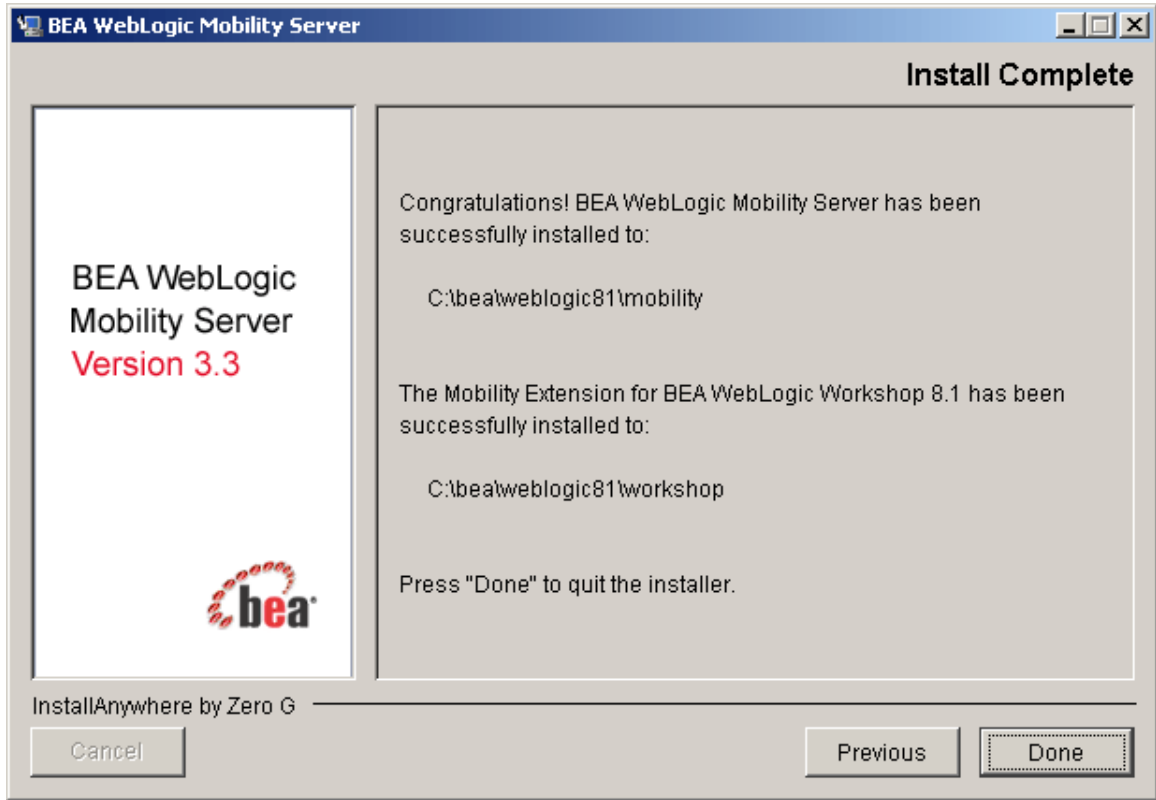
BEA WebLogic Mobility Server

Install Complete

BEA WebLogic Mobility Server
Version 3.3

bea

Congratulations! BEA WebLogic Mobility Server has been successfully installed to:

C:\bea\weblogic81\mobility

The Mobility Extension for BEA WebLogic Workshop 8.1 has been successfully installed to:

C:\bea\weblogic81\workshop

Press "Done" to quit the installer.

InstallAnywhere by Zero G

Cancel

Previous

Done